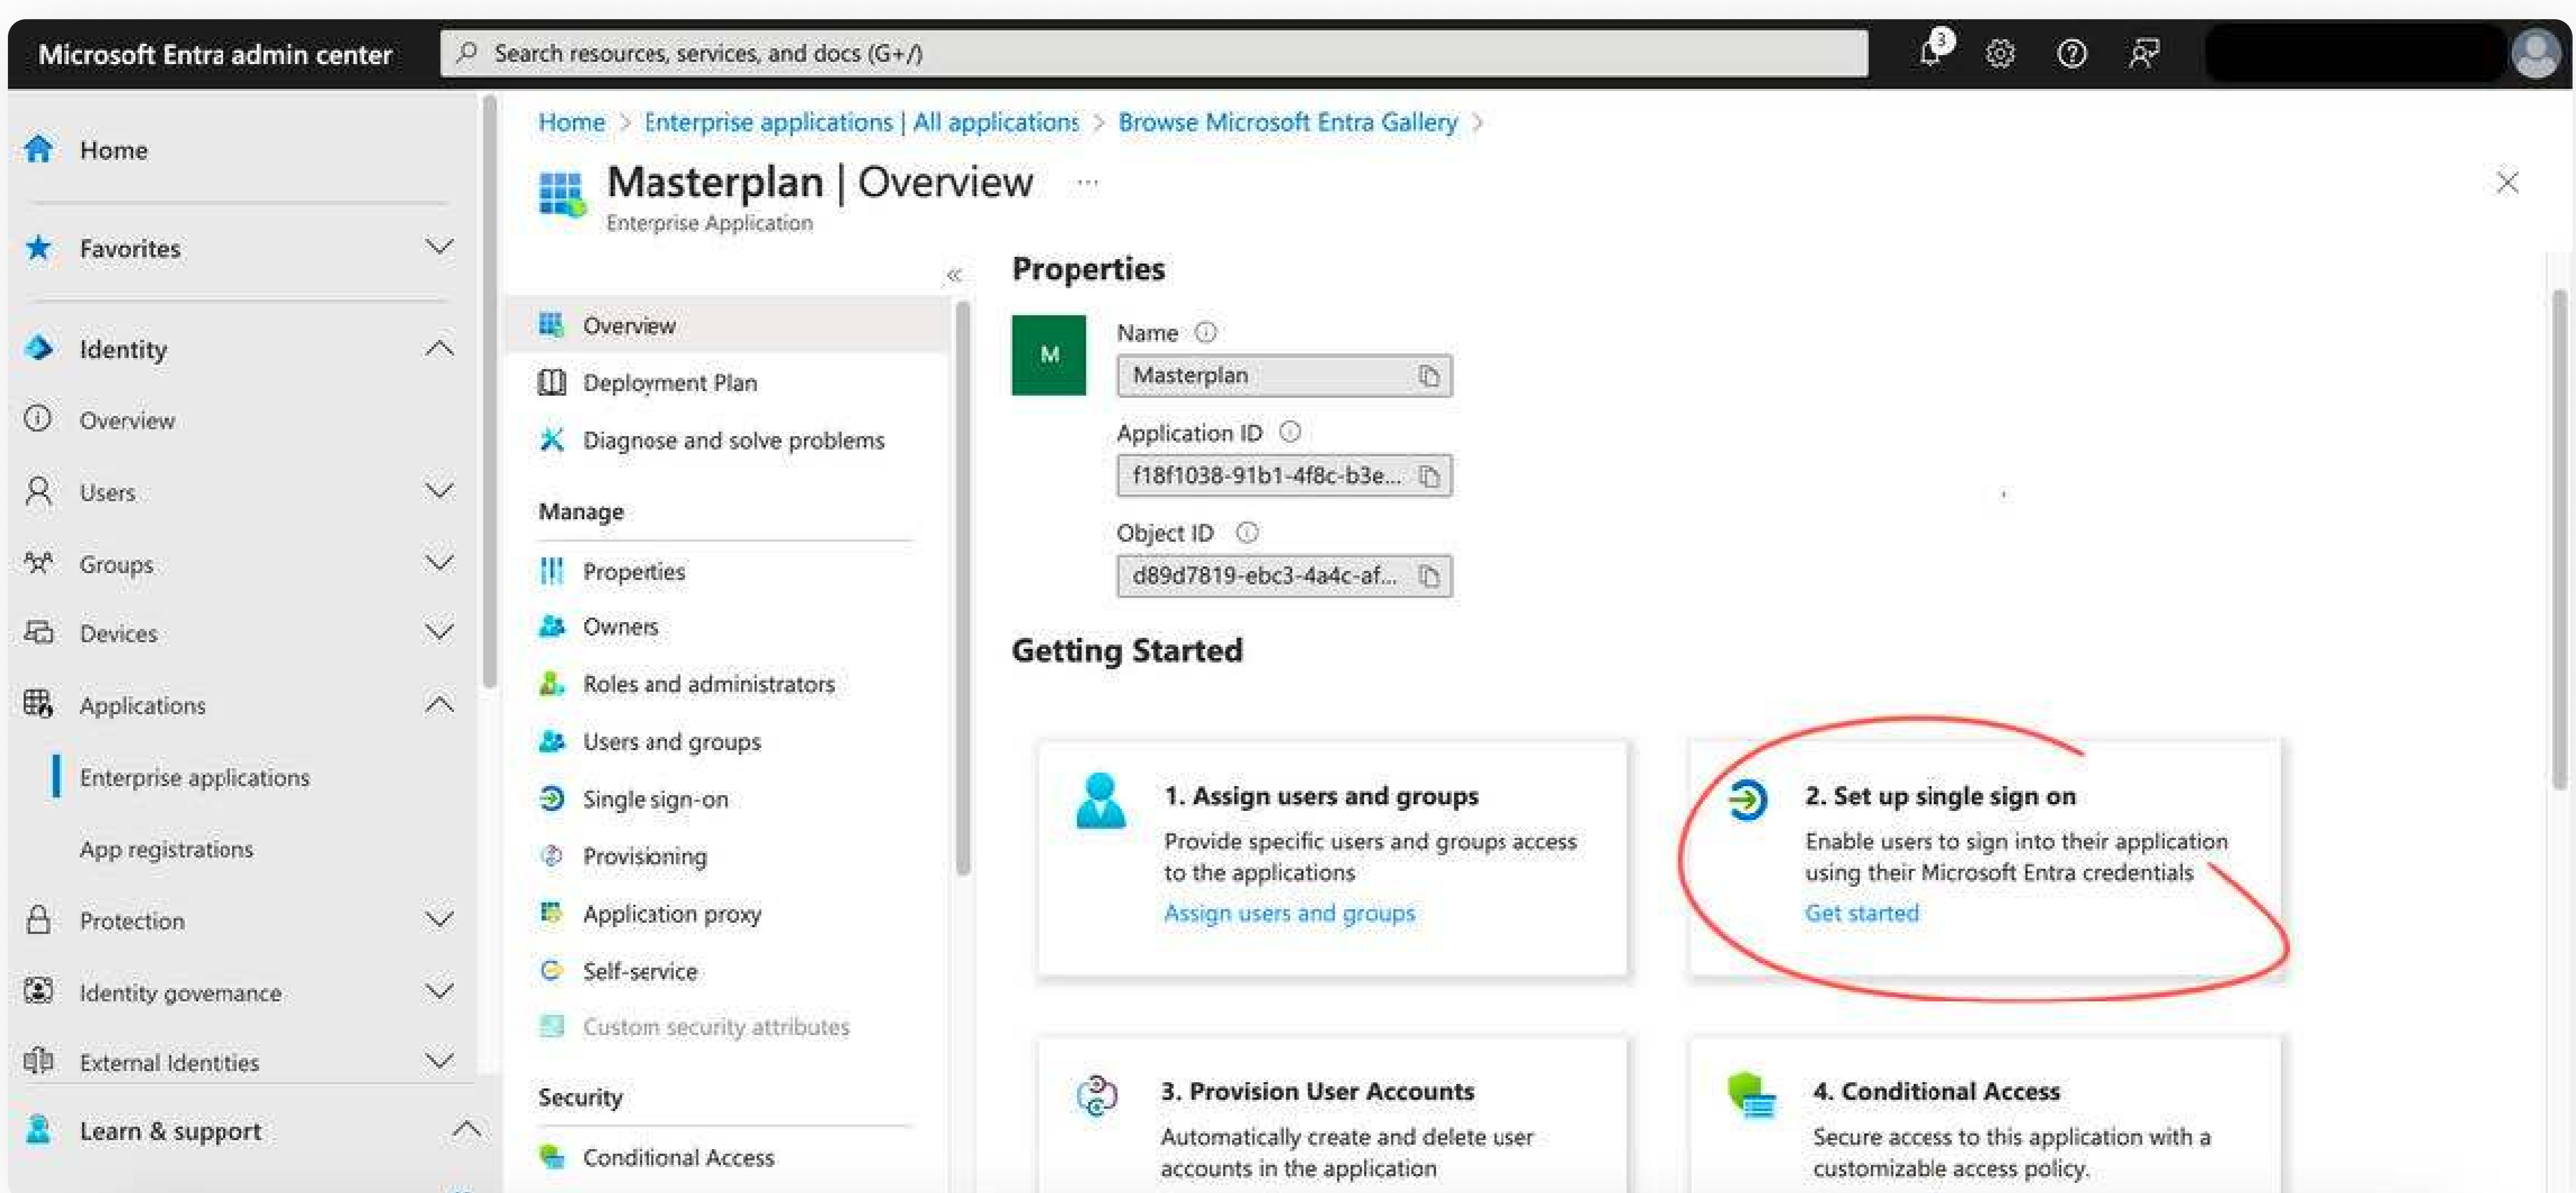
Microsoft Entra admin center

Search resources, services, and docs (G+/)

3

Home

Favorites

Identity

Overview

Users

Groups

Devices

Applications

Enterprise applications

App registrations

Protection

Identity governance

External Identities

Learn & support

Home > Enterprise applications | All applications > Browse Microsoft Entra Gallery >

Masterplan | Overview ...

Enterprise Application

«

Overview

Deployment Plan

Diagnose and solve problems

Manage

Properties

Owners

Roles and administrators

Users and groups

Single sign-on

Provisioning

Application proxy

Self-service

Custom security attributes

Security

Conditional Access

Properties

M

Name ⓘ

Masterplan

Application ID ⓘ

f18f1038-91b1-4f8c-b3e...

Object ID ⓘ

d89d7819-ebc3-4a4c-af...

Getting Started

1. Assign users and groups

Provide specific users and groups access to the applications

Assign users and groups

2. Set up single sign on

Enable users to sign into their application using their Microsoft Entra credentials

Get started

3. Provision User Accounts

Automatically create and delete user accounts in the application

4. Conditional Access

Secure access to this application with a customizable access policy.